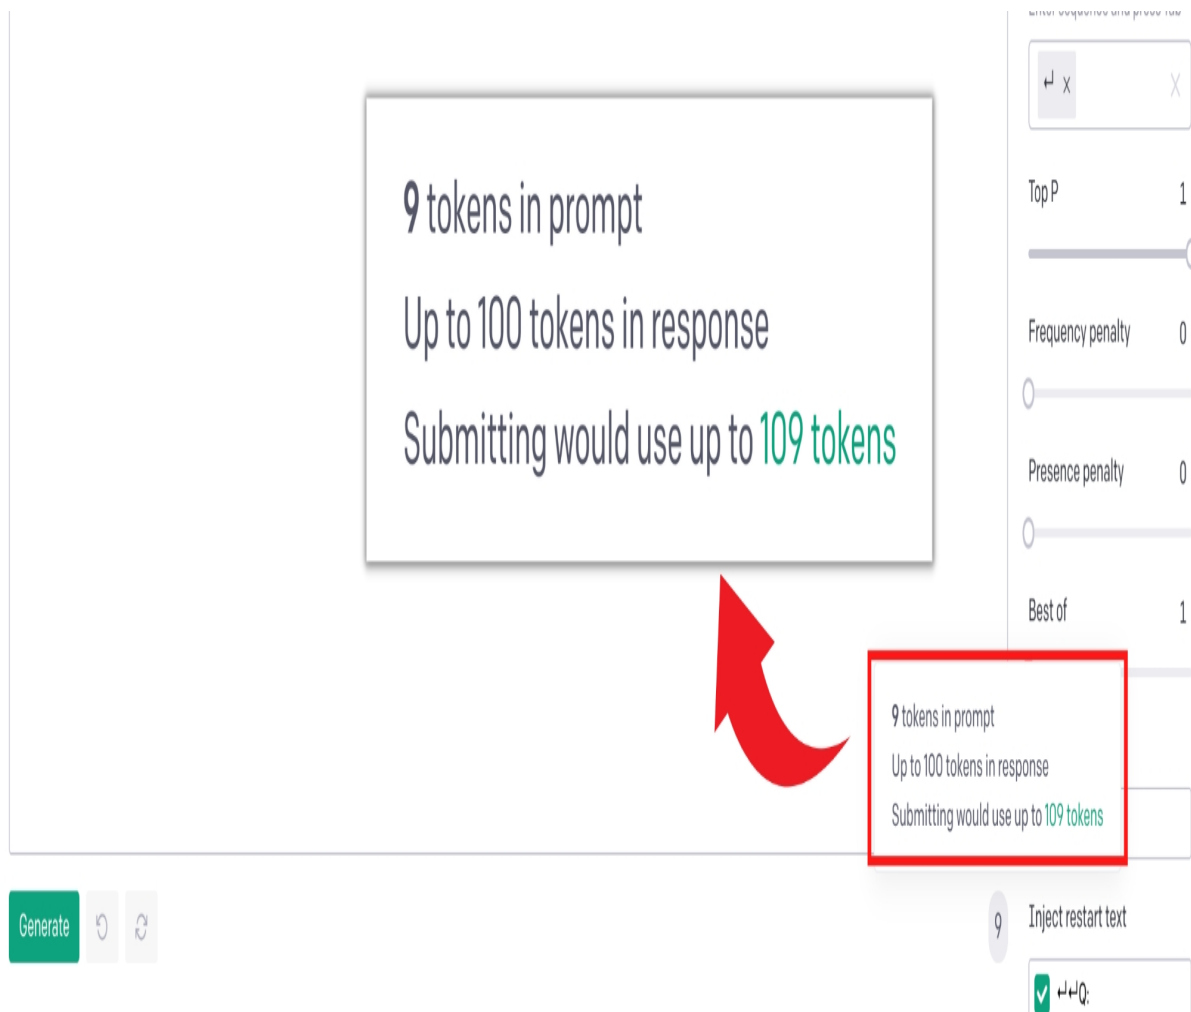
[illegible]

↵ x

X

9 tokens in prompt

Up to 100 tokens in response

Submitting would use up to 109 tokens

Top P 1

Frequency penalty 0

Presence penalty 0

Best of 1

9 tokens in prompt

Up to 100 tokens in response

Submitting would use up to 109 tokens

Generate

9

Inject restart text

↵↵Q: